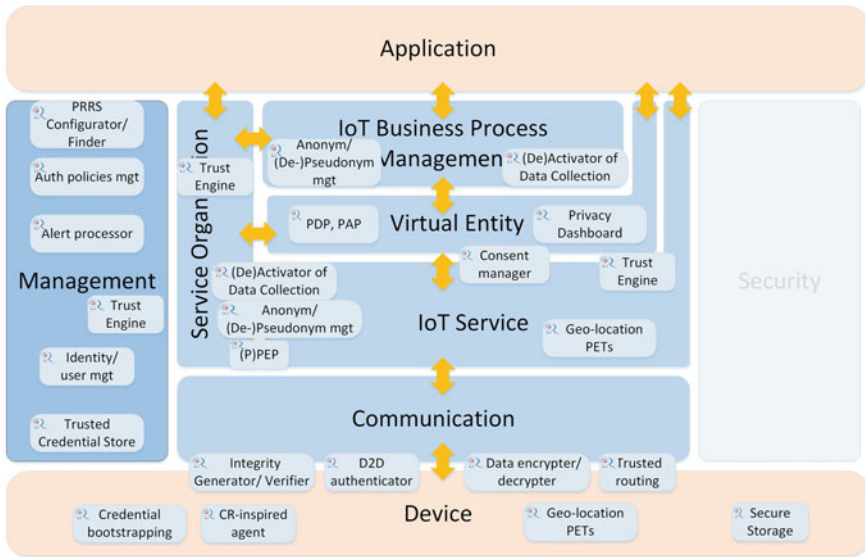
Application

PRRS Configurator/ Finder

Auth policies mgt

Alert processor

Management

Trust Engine

Identity/ user mgt

Trusted Credential Store

Service Organisation

Trust Engine

IoT Business Process Management

Anonym/ (De-)Pseudonym mgt

(De)Activator of Data Collection

Virtual Entity

PDP, PAP

Privacy Dashboard

Consent manager

Trust Engine

(De)Activator of Data Collection

Anonym/ (De-)Pseudonym mgt

IoT Service

Geo-location PETs

(P)PEP

Security

Communication

Integrity Generator/ Verifier

D2D authenticator

Data encrypter/ decrypter

Trusted routing

Device

Credential bootstrapping

CR-inspired agent

Geo-location PETs

Secure Storage